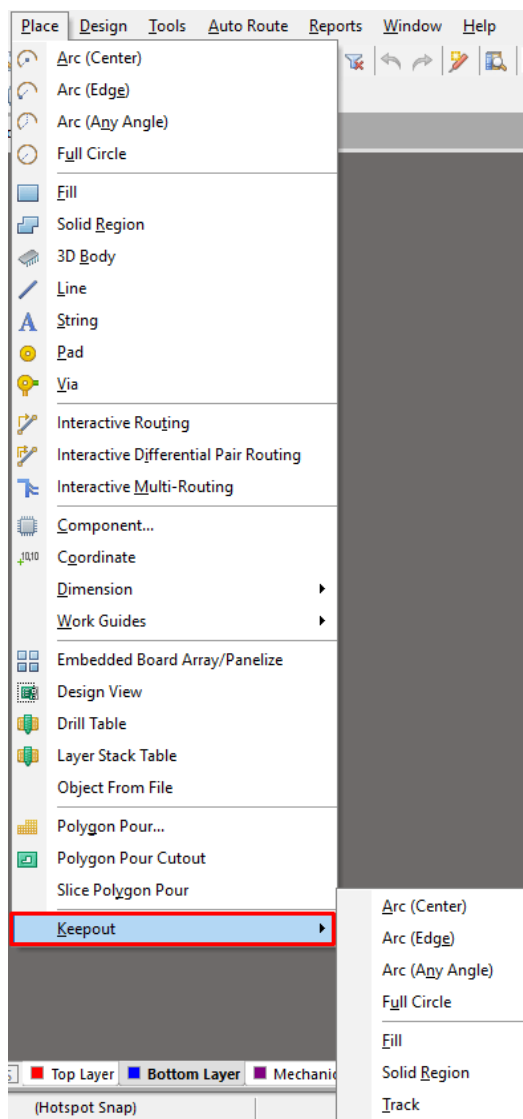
Place Design Tools Auto Route Reports Window Help

Arc (Center)
Arc (Edge)
Arc (Any Angle)
Full Circle

Fill
Solid Region
3D Body
Line
String
Pad
Via

Interactive Routing
Interactive Differential Pair Routing
Interactive Multi-Routing

Component...
$^{10,10}$ Coordinate
Dimension
Work Guides

Embedded Board Array/Panelize
Design View
Drill Table
Layer Stack Table
Object From File

Polygon Pour...
Polygon Pour Cutout
Slice Polygon Pour

Keepout

Arc (Center)
Arc (Edge)
Arc (Any Angle)
Full Circle

Fill
Solid Region
Track

Top Layer Bottom Layer Mechanic

(Hotspot Snap)